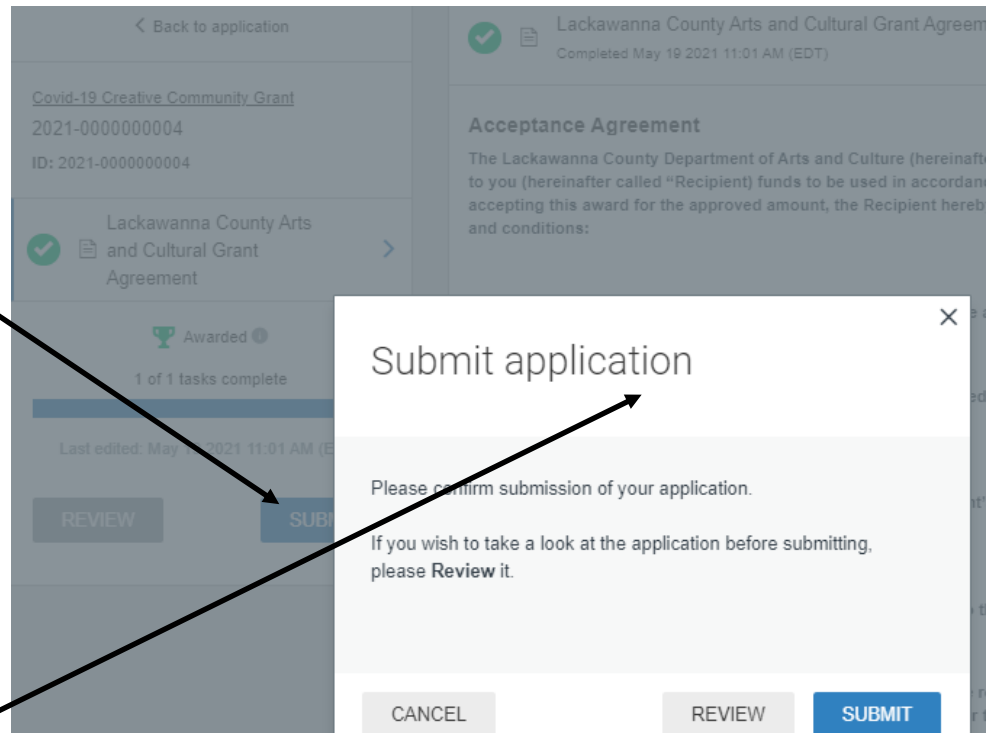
< Back to application

Covid-19 Creative Community Grant
2021-0000000004
ID: 2021-0000000004

Lackawanna County Arts and Cultural Grant Agreement

Awarded

1 of 1 tasks complete

Last edited: May 1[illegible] 2021 11:01 AM (E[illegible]

REVIEW

SUB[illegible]

Lackawanna County Arts and Cultural Grant Agreem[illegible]
Completed May 19 2021 11:01 AM (EDT)

Acceptance Agreement

The Lackawanna County Department of Arts and Culture (hereinaft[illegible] to you (hereinafter called "Recipient) funds to be used in accordan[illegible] accepting this award for the approved amount, the Recipient hereb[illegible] and conditions:

Submit application

Please confirm submission of your application.

If you wish to take a look at the application before submitting, please Review it.

CANCEL

REVIEW

SUBMIT